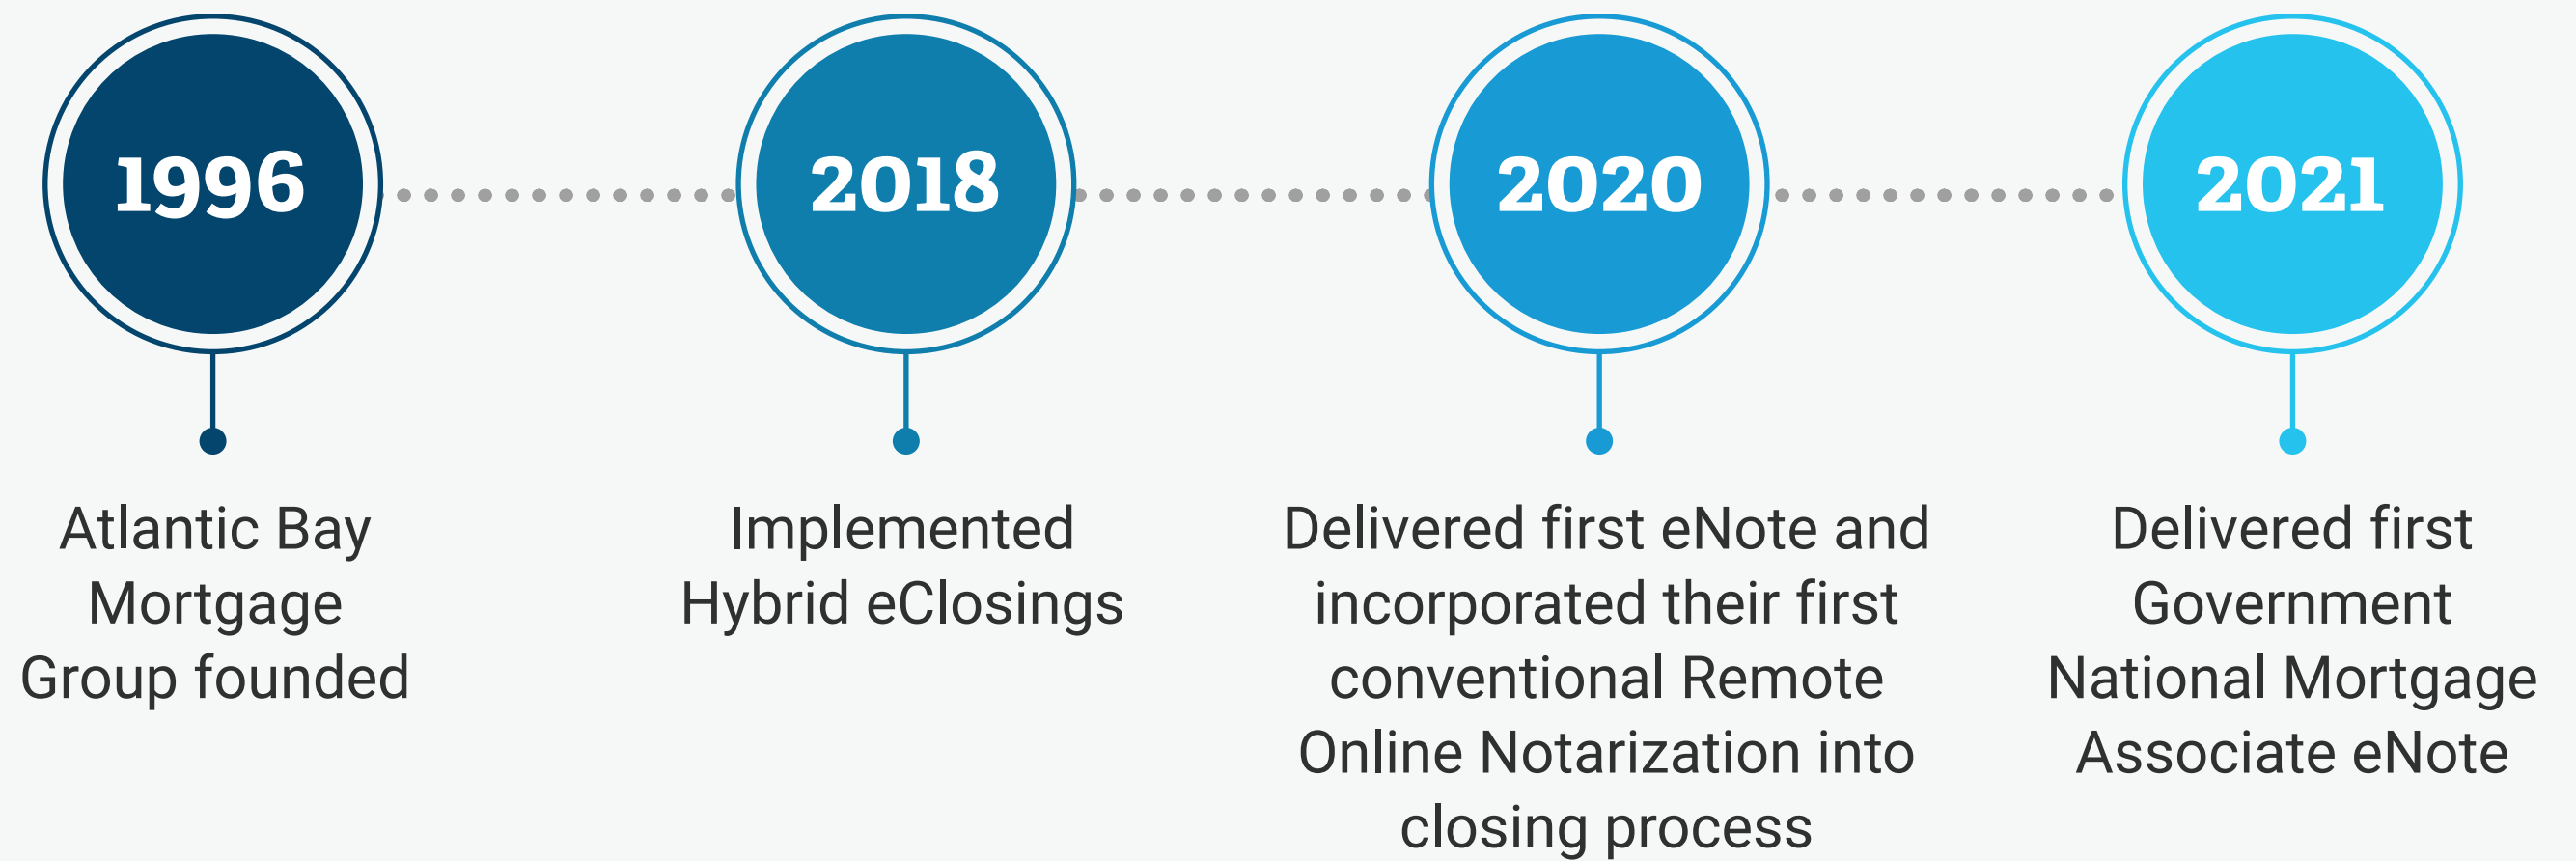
1996

Atlantic Bay Mortgage Group founded

2018

Implemented Hybrid eClosings

2020

Delivered first eNote and incorporated their first conventional Remote Online Notarization into closing process

2021

Delivered first Government National Mortgage Associate eNote